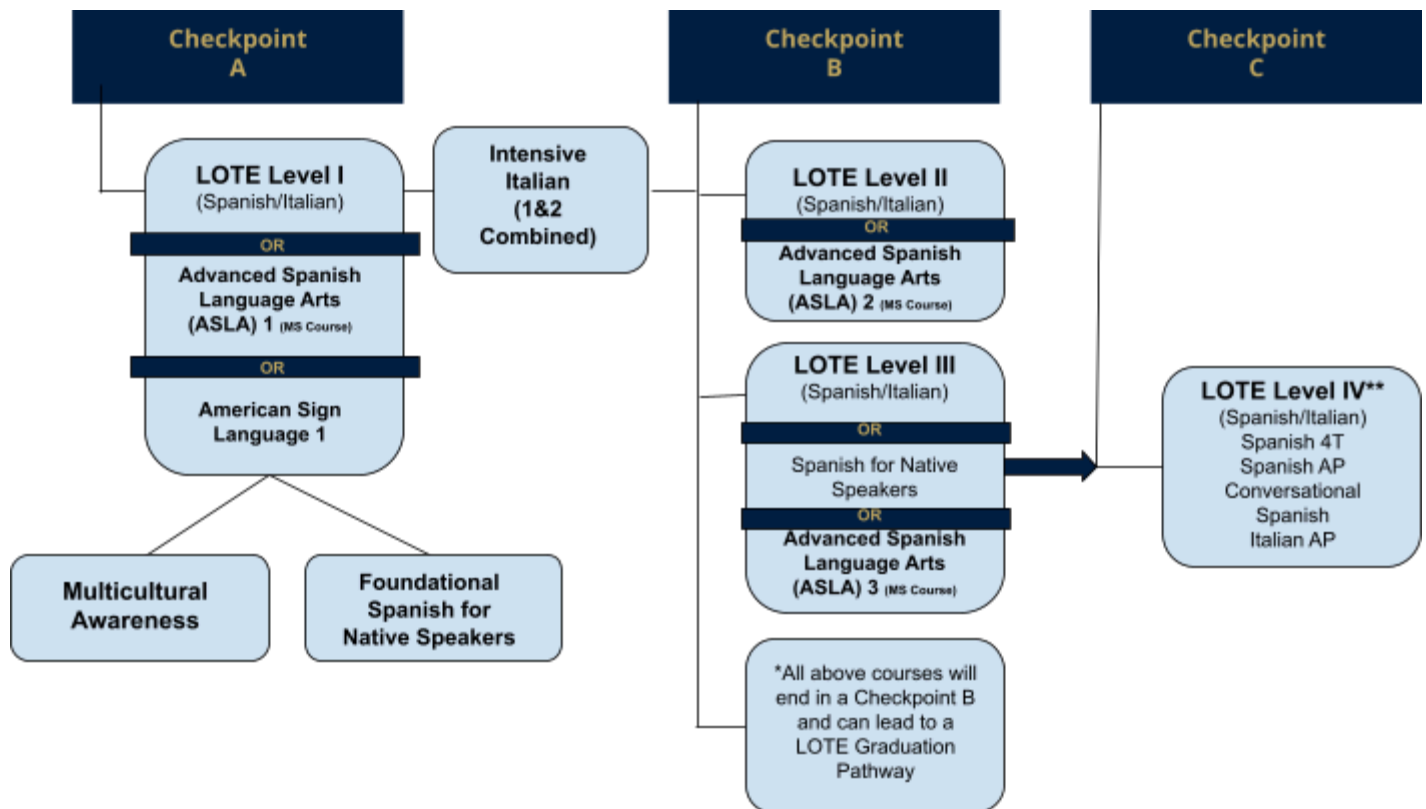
Checkpoint A

Checkpoint B

Checkpoint C

LOTE Level I
(Spanish/Italian)
OR
Advanced Spanish Language Arts (ASLA) 1 (MS Course)
OR
American Sign Language 1

Intensive Italian (1&2 Combined)

Multicultural Awareness

Foundational Spanish for Native Speakers

LOTE Level II
(Spanish/Italian)
OR
Advanced Spanish Language Arts (ASLA) 2 (MS Course)

LOTE Level III
(Spanish/Italian)
OR
Spanish for Native Speakers
OR
Advanced Spanish Language Arts (ASLA) 3 (MS Course)

*All above courses will end in a Checkpoint B and can lead to a LOTE Graduation Pathway

LOTE Level IV**
(Spanish/Italian)
Spanish 4T
Spanish AP
Conversational Spanish
Italian AP